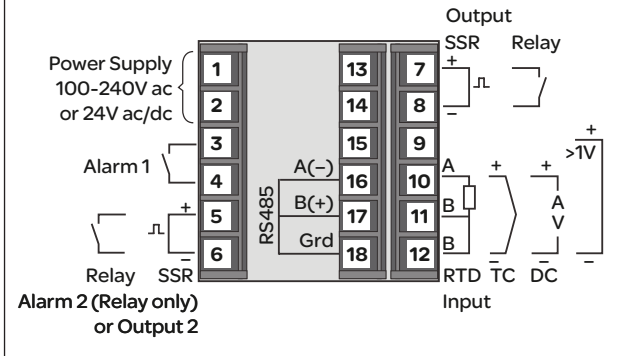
Output

SSR Relay

Power Supply 100-240V ac or 24V ac/dc

Alarm 1

Relay SSR

Alarm 2 (Relay only) or Output 2

1
2
3
4
5
6

+
−

RS485

A(−)
B(+)
Grd

13
14
15
16
17
18

7
8
9
10
11
12

+
−

A
B
B

+
+
A
V

+
>1V

−
−
−

RTD TC DC

Input